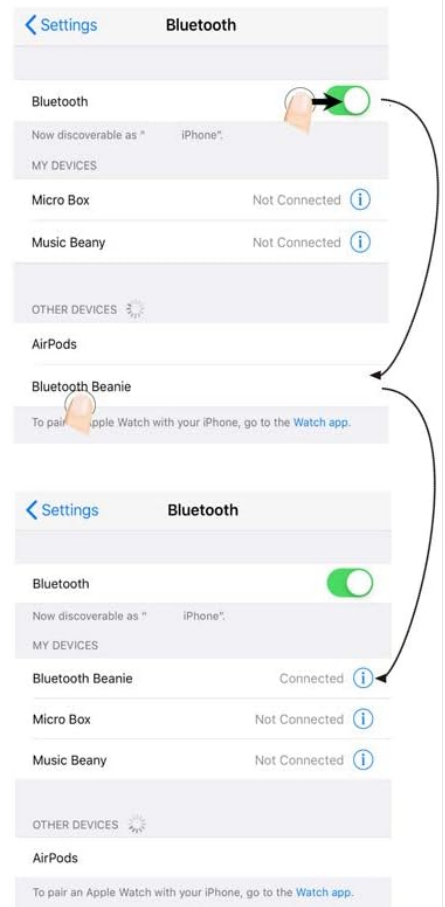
Settings Bluetooth

Bluetooth

Now discoverable as " iPhone".

MY DEVICES

Micro Box Not Connected

Music Beany Not Connected

OTHER DEVICES

AirPods

Bluetooth Beanie

To pair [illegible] Apple Watch with your iPhone, go to the Watch app.

Settings Bluetooth

Bluetooth

Now discoverable as " iPhone".

MY DEVICES

Bluetooth Beanie Connected

Micro Box Not Connected

Music Beany Not Connected

OTHER DEVICES

AirPods

To pair an Apple Watch with your iPhone, go to the Watch app.